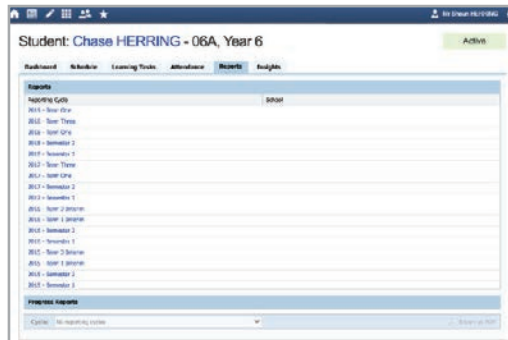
Mr Shaun HERRING

Student: Chase HERRING - 06A, Year 6

Active

Dashboard Schedule Learning Tasks Attendance Reports Insights

Reports

| Reporting Cycle | School |
|---|---|
| 2018 - Term One | |
| 2018 - Term Three | |
| 2018 - Term One | |
| 2018 - Semester 2 | |
| 2017 - Semester 1 | |
| 2017 - Term Three | |
| 2017 - Term One | |
| 2017 - Semester 2 | |
| 2017 - Semester 1 | |
| 2016 - Term 3 Interim | |
| 2016 - Term 1 Interim | |
| 2016 - Semester 2 | |
| 2015 - Semester 1 | |
| 2015 - Term 3 Interim | |
| 2015 - Term 1 Interim | |
| 2015 - Semester 2 | |
| 2015 - Semester 1 | |

Progress Reports

Cycle: All reporting cycles

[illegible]